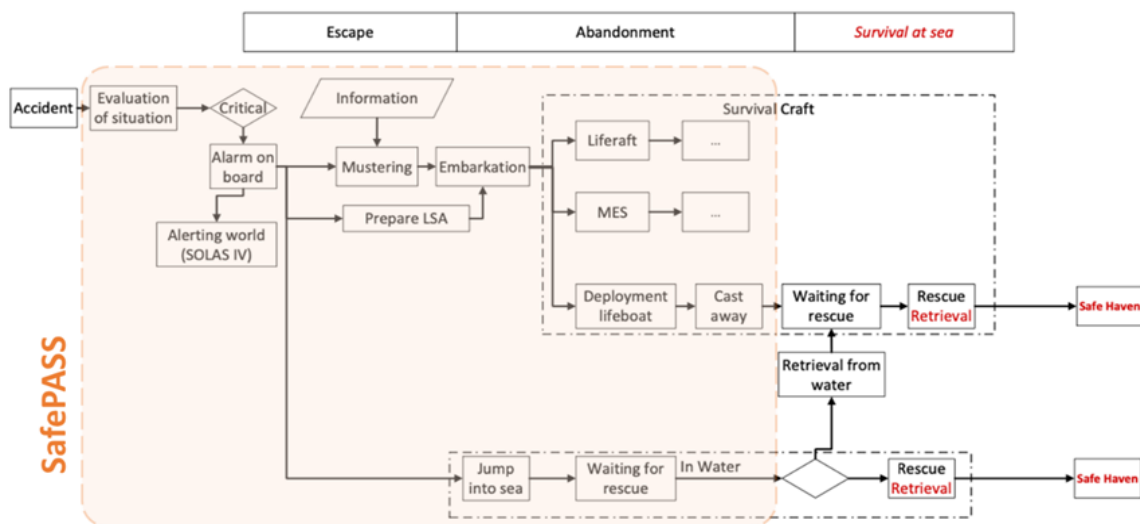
| Escape | Abandonment | Survival at sea |
|---|---|---|

SafePASS

Accident

Evaluation of situation

Critical

Alarm on board

Alerting world (SOLAS IV)

Information

Mustering

Embarkation

Prepare LSA

Survival Craft

Liferaft

...

MES

...

Deployment lifeboat

Cast away

Waiting for rescue

Rescue Retrieval

Safe Haven

Retrieval from water

Jump into sea

Waiting for rescue

In Water

Rescue Retrieval

Safe Haven